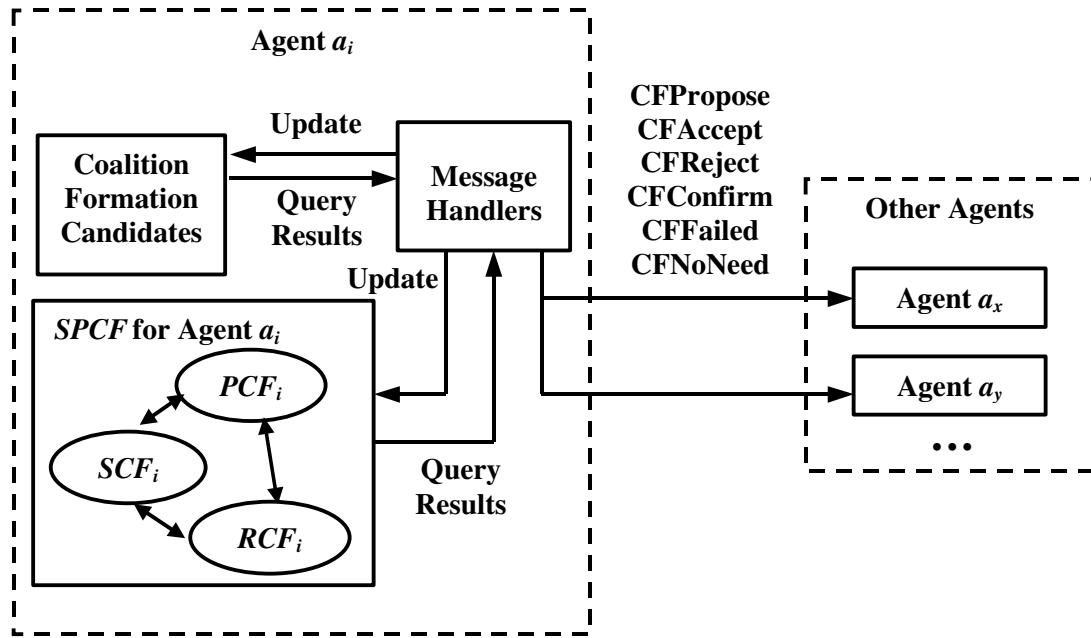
Agent $a_i$

Update

Coalition Formation Candidates

Query Results

Message Handlers

CFPropose
CFAccept
CFReject
CFConfirm
CFFailed
CFNoNeed

Other Agents

Update

*SPCF* for Agent $a_i$

$PCF_i$

$SCF_i$

$RCF_i$

Query Results

Agent $a_x$

Agent $a_y$

•••